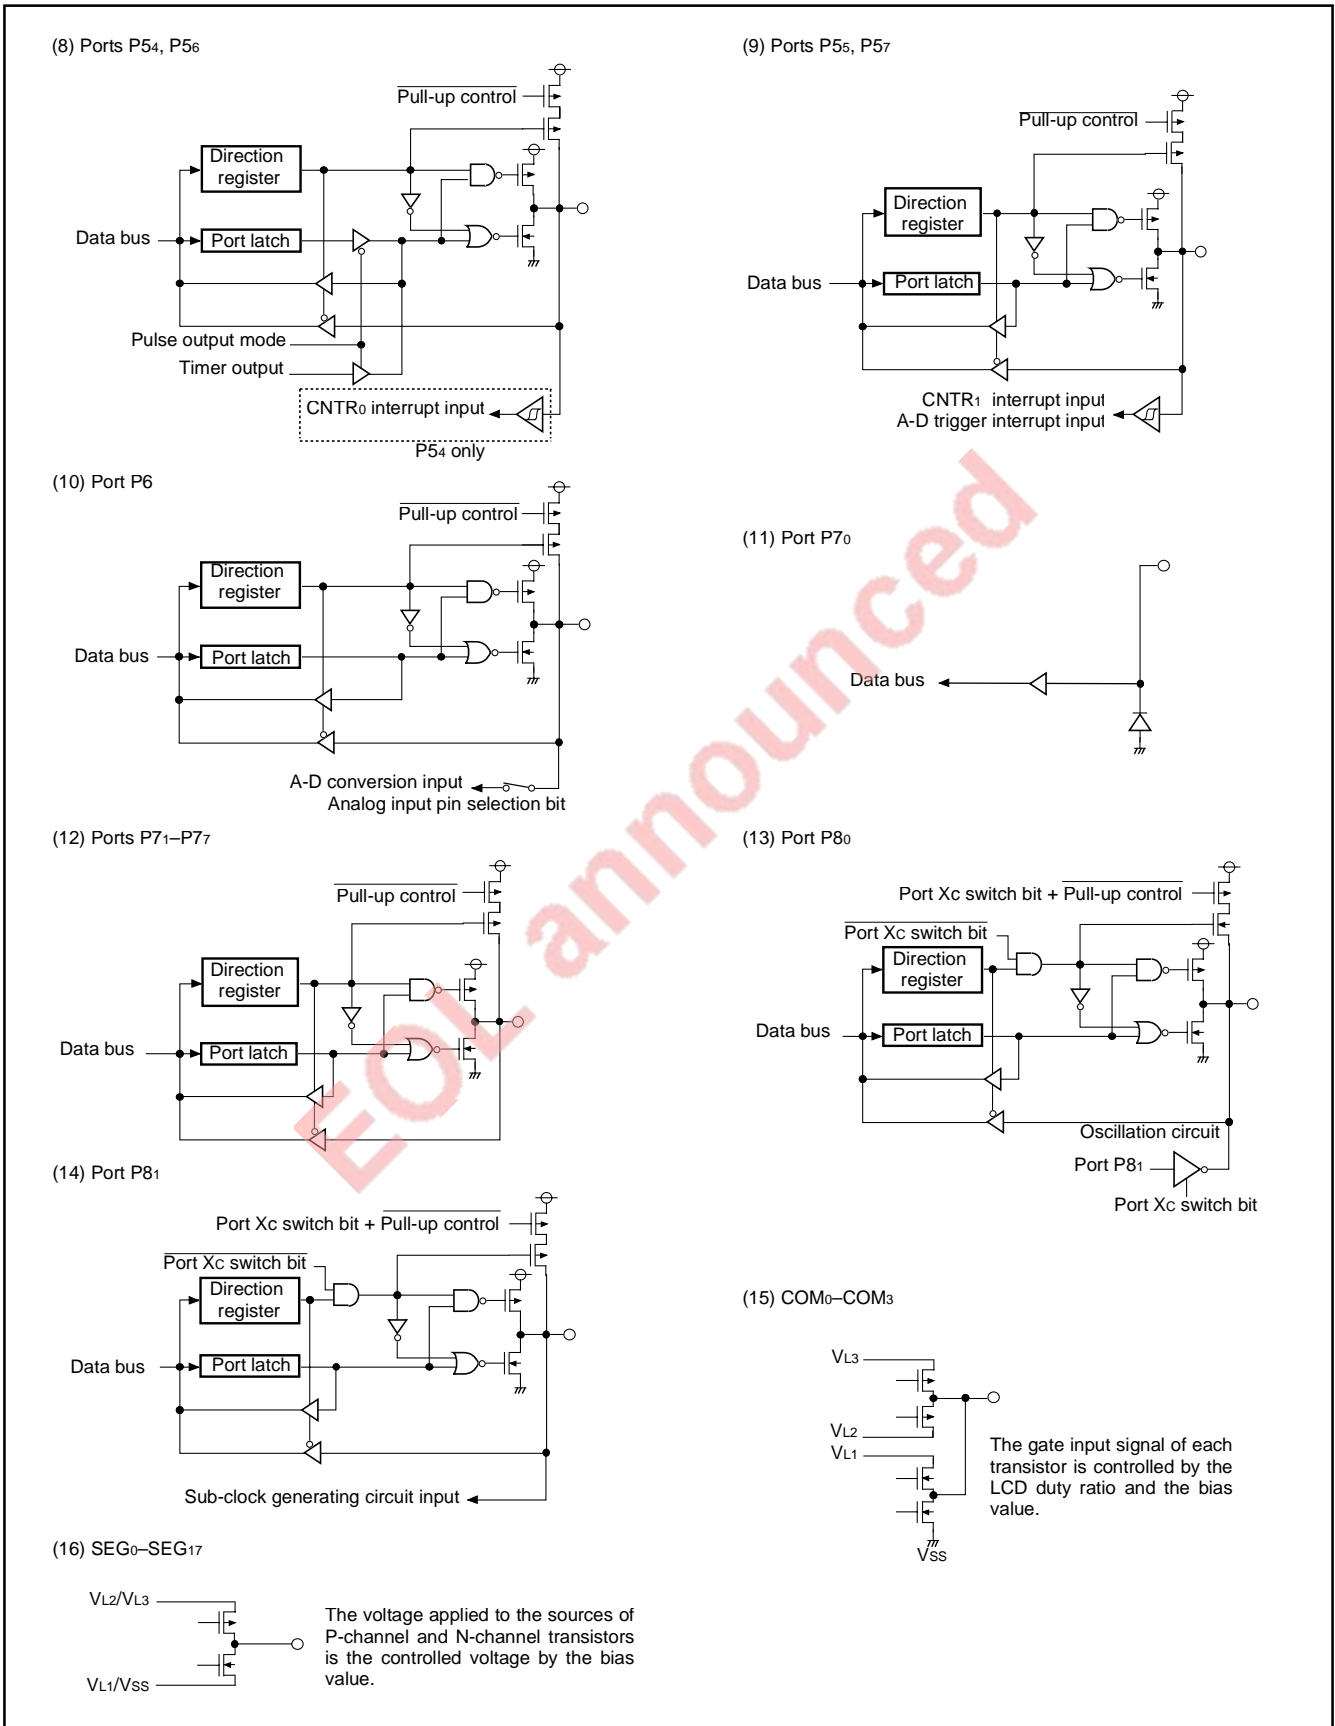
(8) Ports P5$_4$, P5$_6$

$\overline{\text{Pull-up control}}$

Direction register

Data bus

Port latch

Pulse output mode

Timer output

CNTR$_0$ interrupt input

P5$_4$ only

(9) Ports P5$_5$, P5$_7$

$\overline{\text{Pull-up control}}$

Direction register

Data bus

Port latch

CNTR$_1$ interrupt input
A-D trigger interrupt input

(10) Port P6

$\overline{\text{Pull-up control}}$

Direction register

Data bus

Port latch

A-D conversion input
Analog input pin selection bit

(11) Port P7$_0$

Data bus

(12) Ports P7$_1$–P7$_7$

$\overline{\text{Pull-up control}}$

Direction register

Data bus

Port latch

(13) Port P8$_0$

Port Xc switch bit + $\overline{\text{Pull-up control}}$

$\overline{\text{Port Xc switch bit}}$

Direction register

Data bus

Port latch

Oscillation circuit

Port P8$_1$

Port Xc switch bit

(14) Port P8$_1$

Port Xc switch bit + $\overline{\text{Pull-up control}}$

$\overline{\text{Port Xc switch bit}}$

Direction register

Data bus

Port latch

Sub-clock generating circuit input

(15) COM$_0$–COM$_3$

V$_{L3}$

V$_{L2}$

V$_{L1}$

V$_{SS}$

The gate input signal of each transistor is controlled by the LCD duty ratio and the bias value.

(16) SEG$_0$–SEG$_{17}$

V$_{L2}$/V$_{L3}$

V$_{L1}$/V$_{SS}$

The voltage applied to the sources of P-channel and N-channel transistors is the controlled voltage by the bias value.

EOL announced